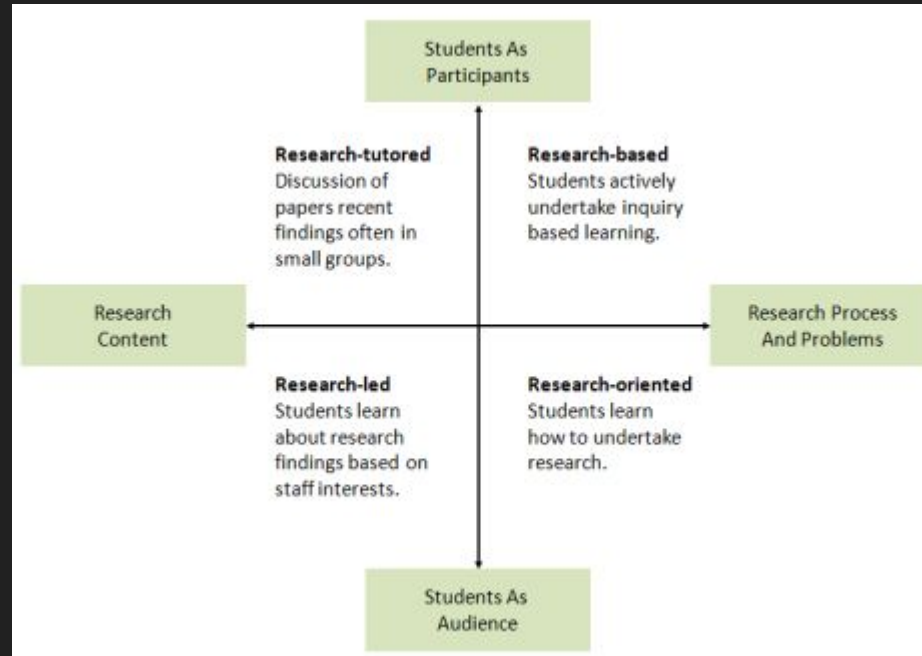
Students As Participants

**Research-tutored**
Discussion of papers recent findings often in small groups.

**Research-based**
Students actively undertake inquiry based learning.

Research Content

Research Process And Problems

**Research-led**
Students learn about research findings based on staff interests.

**Research-oriented**
Students learn how to undertake research.

Students As Audience